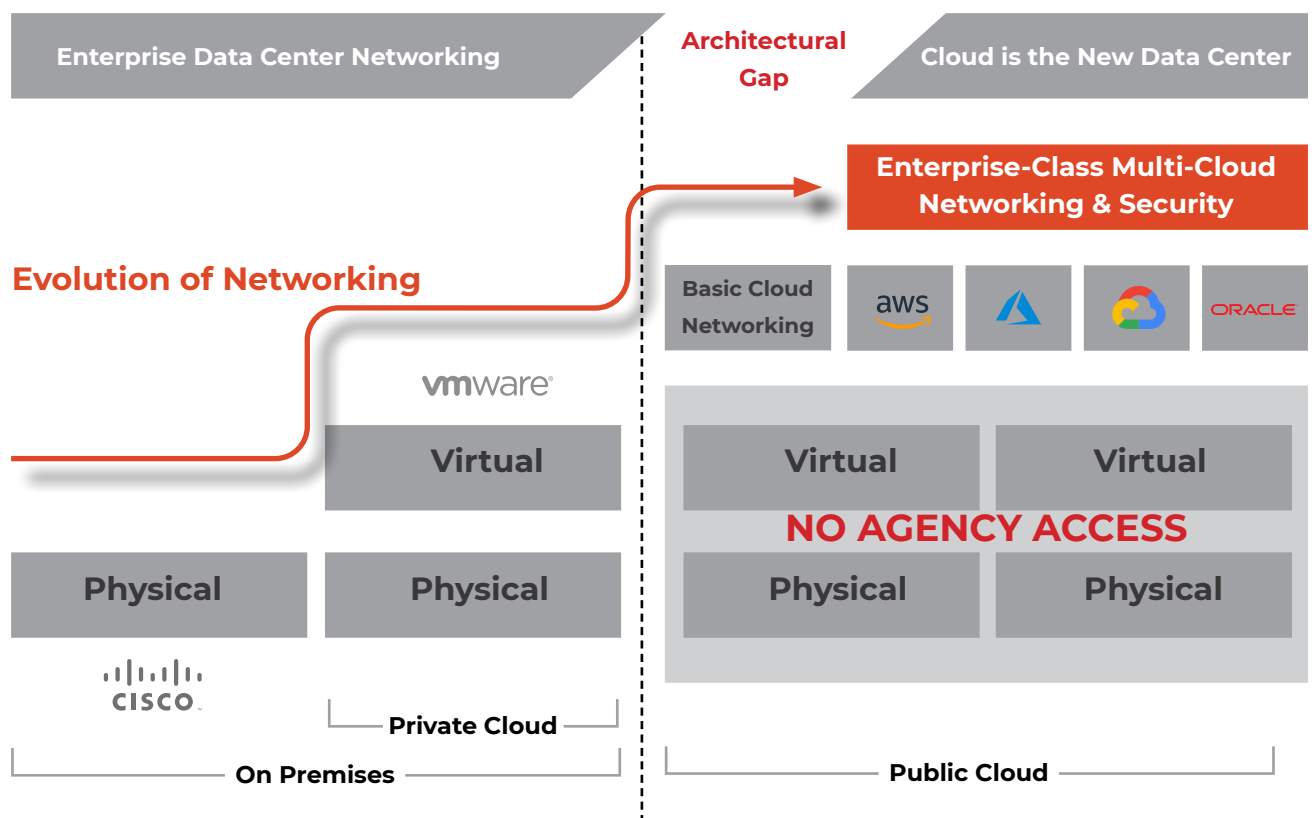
Enterprise Data Center Networking

Architectural Gap

Cloud is the New Data Center

Enterprise-Class Multi-Cloud Networking & Security

Evolution of Networking

Basic Cloud Networking

aws

ORACLE

vmware

Virtual

Virtual

Virtual

NO AGENCY ACCESS

Physical

Physical

Physical

Physical

CISCO

Private Cloud

On Premises

Public Cloud